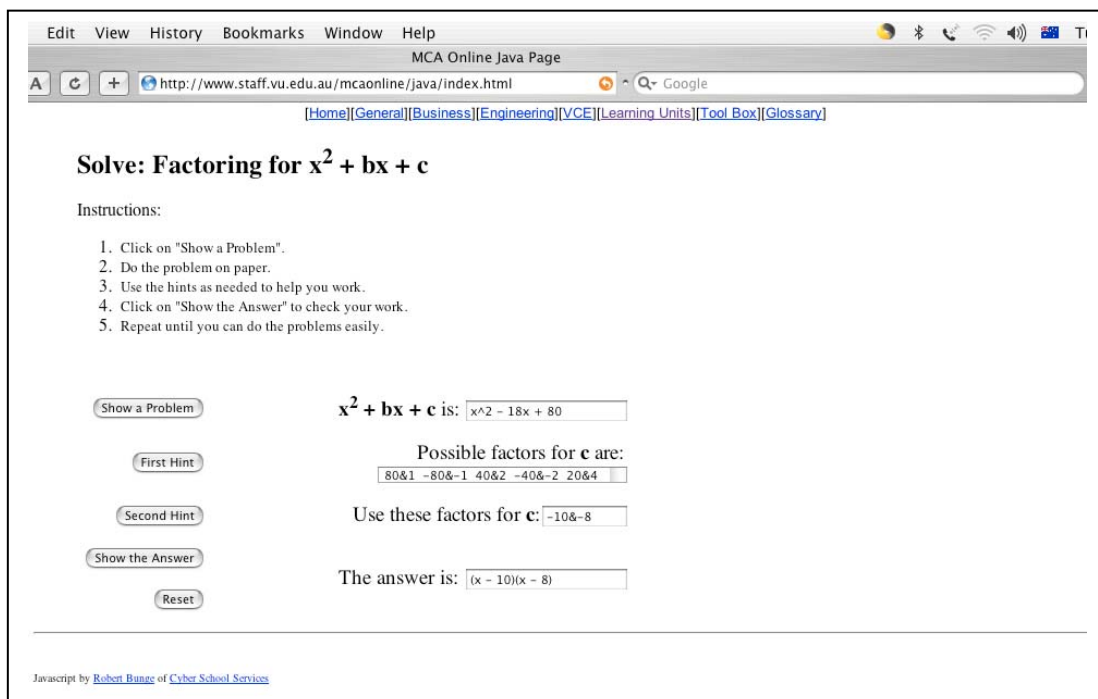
Edit View History Bookmarks Window Help

MCA Online Java Page

A C + http://www.staff.vu.edu.au/mcaonline/java/index.html

Q- Google

[Home][General][Business][Engineering][VCE][Learning Units][Tool Box][Glossary]

Solve: Factoring for $x^2 + bx + c$

Instructions:

1. Click on "Show a Problem".
2. Do the problem on paper.
3. Use the hints as needed to help you work.
4. Click on "Show the Answer" to check your work.
5. Repeat until you can do the problems easily.

Show a Problem

$x^2 + bx + c$ is: x^2 - 18x + 80

First Hint

Possible factors for c are:

80&1 -80&-1 40&2 -40&-2 20&4

Second Hint

Use these factors for c: -10&-8

Show the Answer

The answer is: (x - 10)(x - 8)

Reset

Javascript by Robert Bunge of Cyber School Services